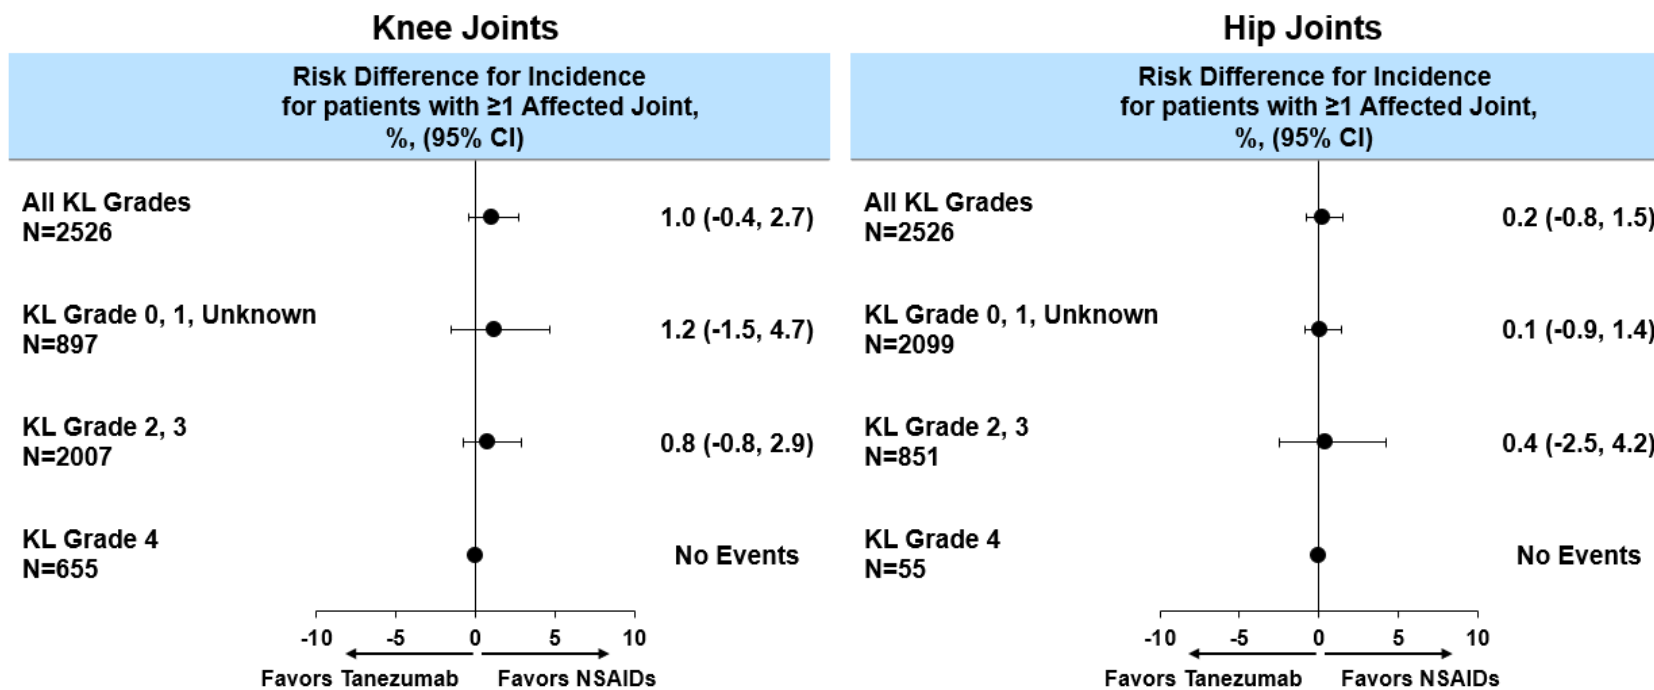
Knee Joints

Risk Difference for Incidence for patients with ≥1 Affected Joint, %, (95% CI)

All KL Grades
N=2526
1.0 (-0.4, 2.7)

KL Grade 0, 1, Unknown
N=897
1.2 (-1.5, 4.7)

KL Grade 2, 3
N=2007
0.8 (-0.8, 2.9)

KL Grade 4
N=655
No Events

-10 -5 0 5 10

Favors Tanezumab Favors NSAIDs

Hip Joints

Risk Difference for Incidence for patients with ≥1 Affected Joint, %, (95% CI)

All KL Grades
N=2526
0.2 (-0.8, 1.5)

KL Grade 0, 1, Unknown
N=2099
0.1 (-0.9, 1.4)

KL Grade 2, 3
N=851
0.4 (-2.5, 4.2)

KL Grade 4
N=55
No Events

-10 -5 0 5 10

Favors Tanezumab Favors NSAIDs